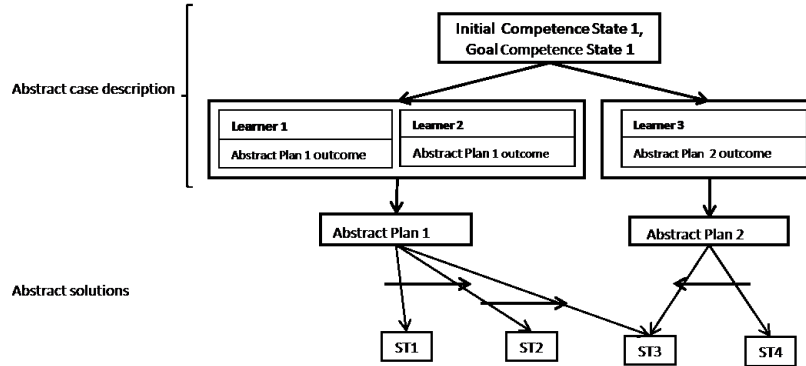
Initial Competence State 1, Goal Competence State 1

Abstract case description

Learner 1

Abstract Plan 1 outcome

Learner 2

Abstract Plan 1 outcome

Learner 3

Abstract Plan 2 outcome

Abstract Plan 1

Abstract Plan 2

Abstract solutions

ST1

ST2

ST3

ST4